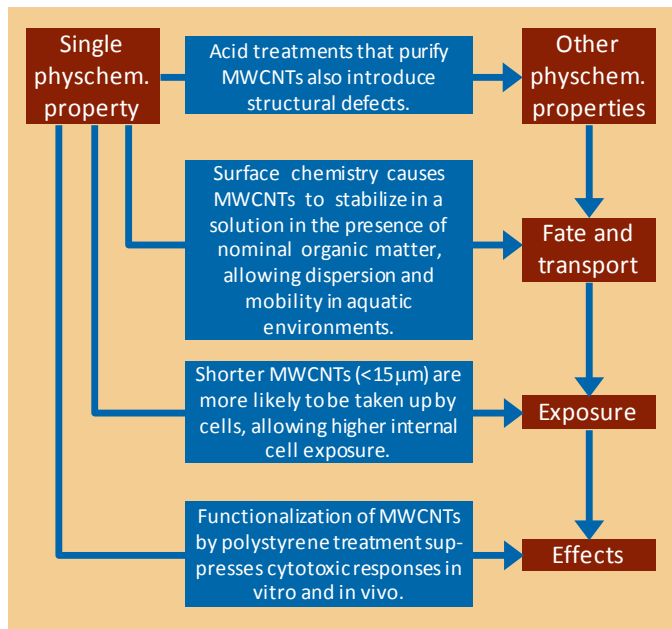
Single physchem. property

Acid treatments that purify MWCNTs also introduce structural defects.

Other physchem. properties

Surface chemistry causes MWCNTs to stabilize in a solution in the presence of nominal organic matter, allowing dispersion and mobility in aquatic environments.

Fate and transport

Shorter MWCNTs (<15μm) are more likely to be taken up by cells, allowing higher internal cell exposure.

Exposure

Functionalization of MWCNTs by polystyrene treatment suppresses cytotoxic responses in vitro and in vivo.

Effects